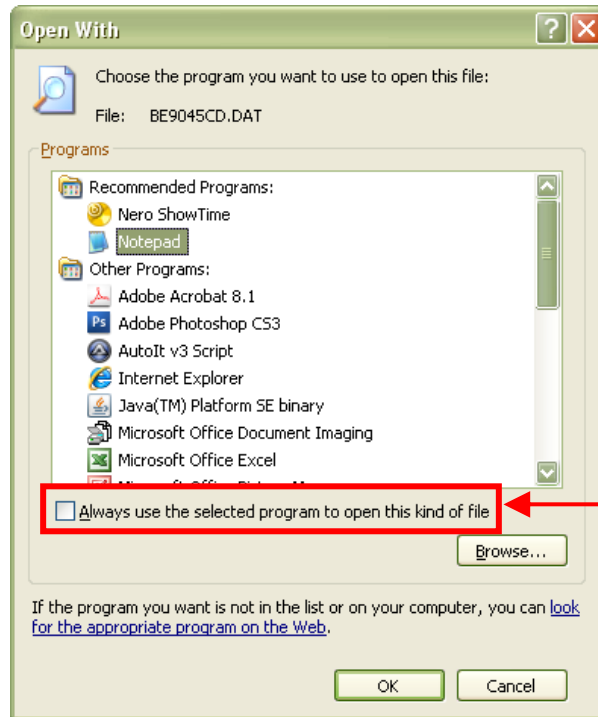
Open With

Choose the program you want to use to open this file:

File: BE9045CD.DAT

Programs

Recommended Programs:
Nero ShowTime
Notepad
Other Programs:
Adobe Acrobat 8.1
Adobe Photoshop CS3
AutoIt v3 Script
Internet Explorer
Java(TM) Platform SE binary
Microsoft Office Document Imaging
Microsoft Office Excel
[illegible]

Always use the selected program to open this kind of file

Browse...

If the program you want is not in the list or on your computer, you can look for the appropriate program on the Web.

OK
Cancel